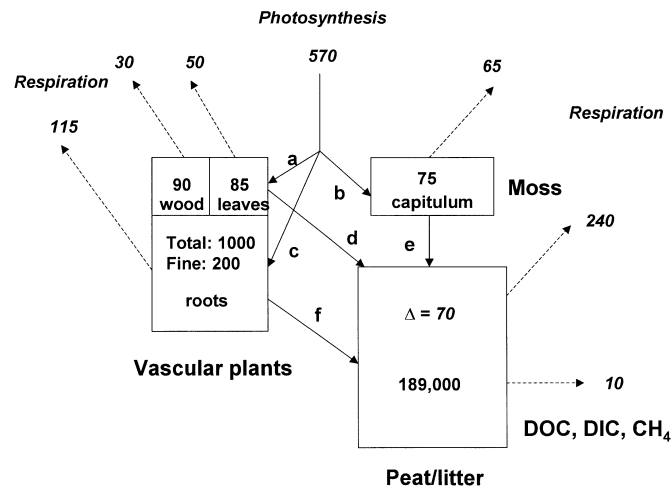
Photosynthesis

570

30

50

65

Respiration

Respiration

115

a

90 wood

85 leaves

b

75 capitulum

Moss

240

Total: 1000
Fine: 200

roots

c

d

e

f

$\Delta$ = 70

189,000

10

Vascular plants

DOC, DIC, $CH_4$

Peat/litter